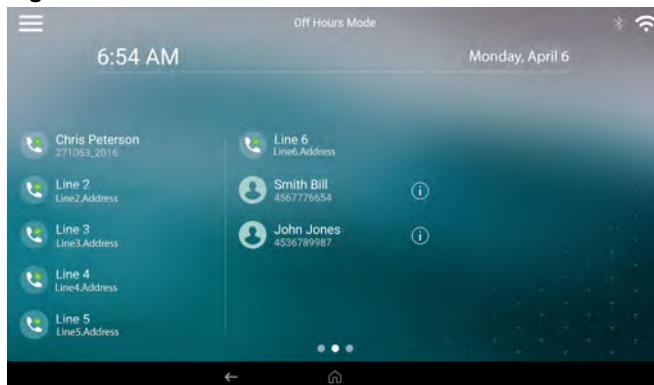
Off Hours Mode

6:54 AM

Monday, April 6

Chris Peterson
271063_2016

Line 2
Line2.Address

Line 3
Line3.Address

Line 4
Line4.Address

Line 5
Line5.Address

Line 6
Line6.Address

Smith Bill
4567776654

John Jones
4536789987